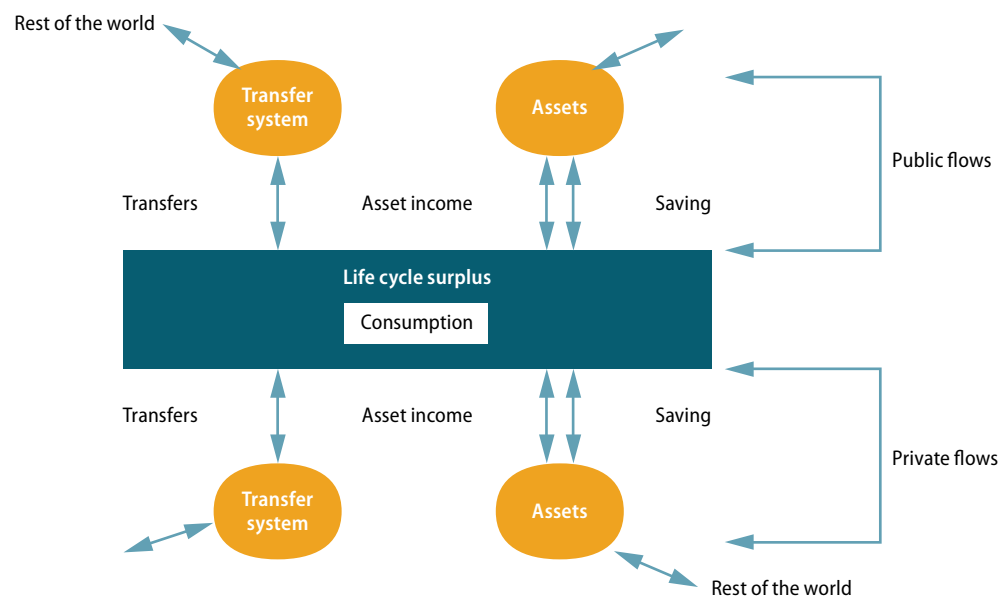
Rest of the world

Transfer system

Assets

Public flows

Transfers

Asset income

Saving

Life cycle surplus

Consumption

Transfers

Asset income

Saving

Private flows

Transfer system

Assets

Rest of the world